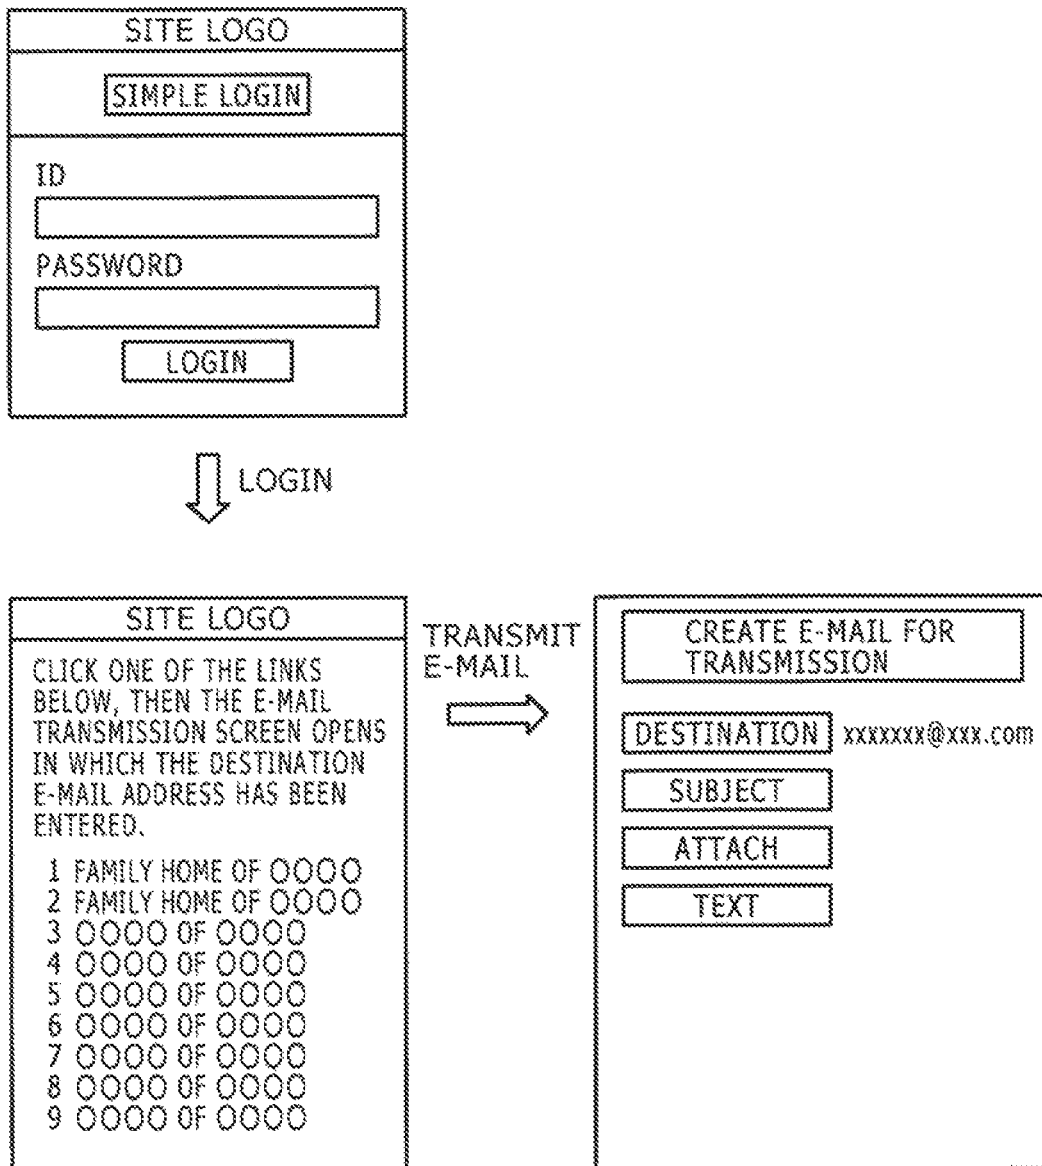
SITE LOGO

SIMPLE LOGIN

ID

PASSWORD

LOGIN

LOGIN

SITE LOGO

CLICK ONE OF THE LINKS BELOW, THEN THE E-MAIL TRANSMISSION SCREEN OPENS IN WHICH THE DESTINATION E-MAIL ADDRESS HAS BEEN ENTERED.

1 FAMILY HOME OF OOOO
2 FAMILY HOME OF OOOO
3 OOOO OF OOOO
4 OOOO OF OOOO
5 OOOO OF OOOO
6 OOOO OF OOOO
7 OOOO OF OOOO
8 OOOO OF OOOO
9 OOOO OF OOOO

TRANSMIT E-MAIL

CREATE E-MAIL FOR TRANSMISSION

DESTINATION xxxxxxx@xxx.com

SUBJECT

ATTACH

TEXT